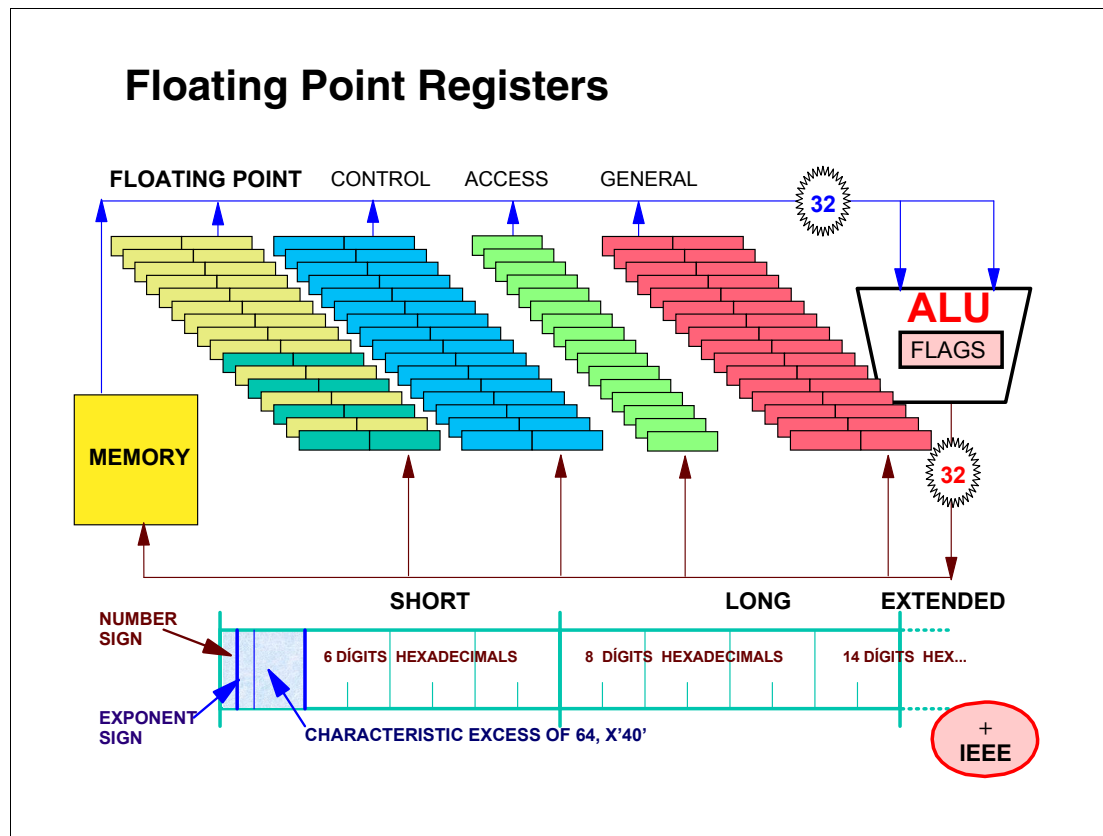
Floating Point Registers

FLOATING POINT CONTROL ACCESS GENERAL

32

ALU

FLAGS

MEMORY

32

SHORT LONG EXTENDED

NUMBER SIGN

6 DİGITS HEXADECIMALS

8 DİGITS HEXADECIMALS

14 DİGITS HEX...

EXPONENT SIGN

CHARACTERISTIC EXCESS OF 64, X’40’

+ IEEE